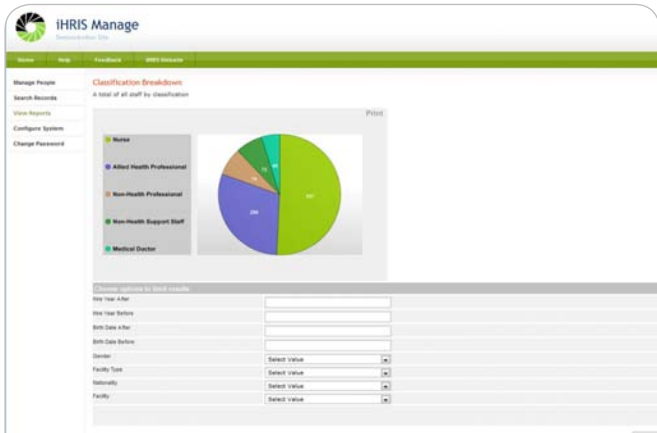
iHRIS Manage
Demonstration Site

Home Help Feedback iHRIS Website

Manage People
Search Records
View Reports
Configure System
Change Password

Classification Breakdown
A total of all staff by classification

Print

Nurse
Allied Health Professional
Non-Health Professional
Non-Health Support Staff
Medical Doctor

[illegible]
296
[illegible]
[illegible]
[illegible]

Choose options to limit results
Hire Year After
Hire Year Before
Birth Date After
Birth Date Before
Gender Select Value
Facility Type Select Value
Nationality Select Value
Facility Select Value